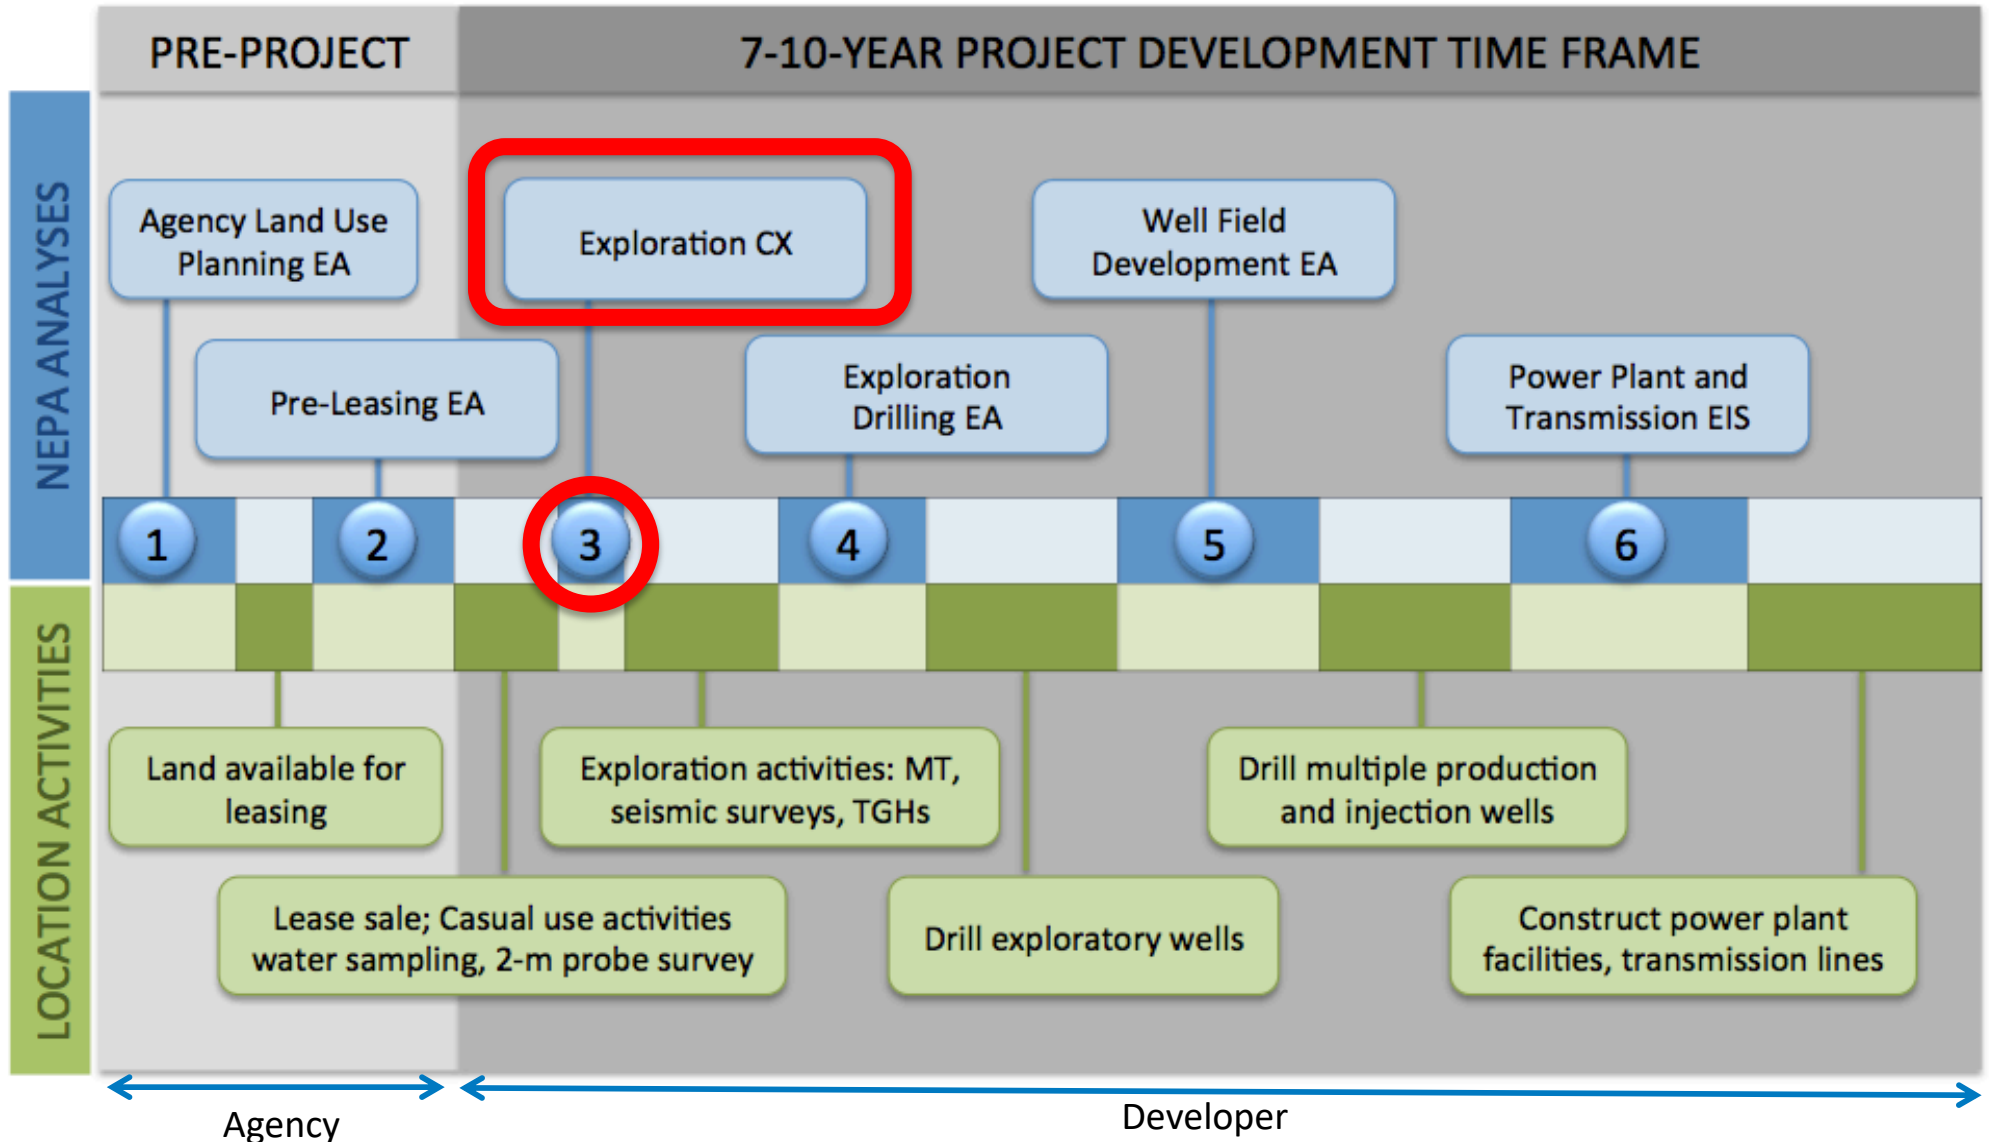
PRE-PROJECT

7-10-YEAR PROJECT DEVELOPMENT TIME FRAME

NEPA ANALYSES

Agency Land Use Planning EA

Exploration CX

Well Field Development EA

Pre-Leasing EA

Exploration Drilling EA

Power Plant and Transmission EIS

1

2

3

4

5

6

LOCATION ACTIVITIES

Land available for leasing

Exploration activities: MT, seismic surveys, TGHs

Drill multiple production and injection wells

Lease sale; Casual use activities water sampling, 2-m probe survey

Drill exploratory wells

Construct power plant facilities, transmission lines

Agency

Developer